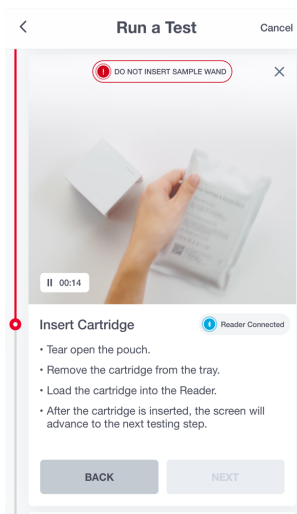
<
Run a Test
Cancel

! DO NOT INSERT SAMPLE WAND

×

II 00:14

Insert Cartridge

Reader Connected

• Tear open the pouch.
• Remove the cartridge from the tray.
• Load the cartridge into the Reader.
• After the cartridge is inserted, the screen will advance to the next testing step.

BACK

NEXT